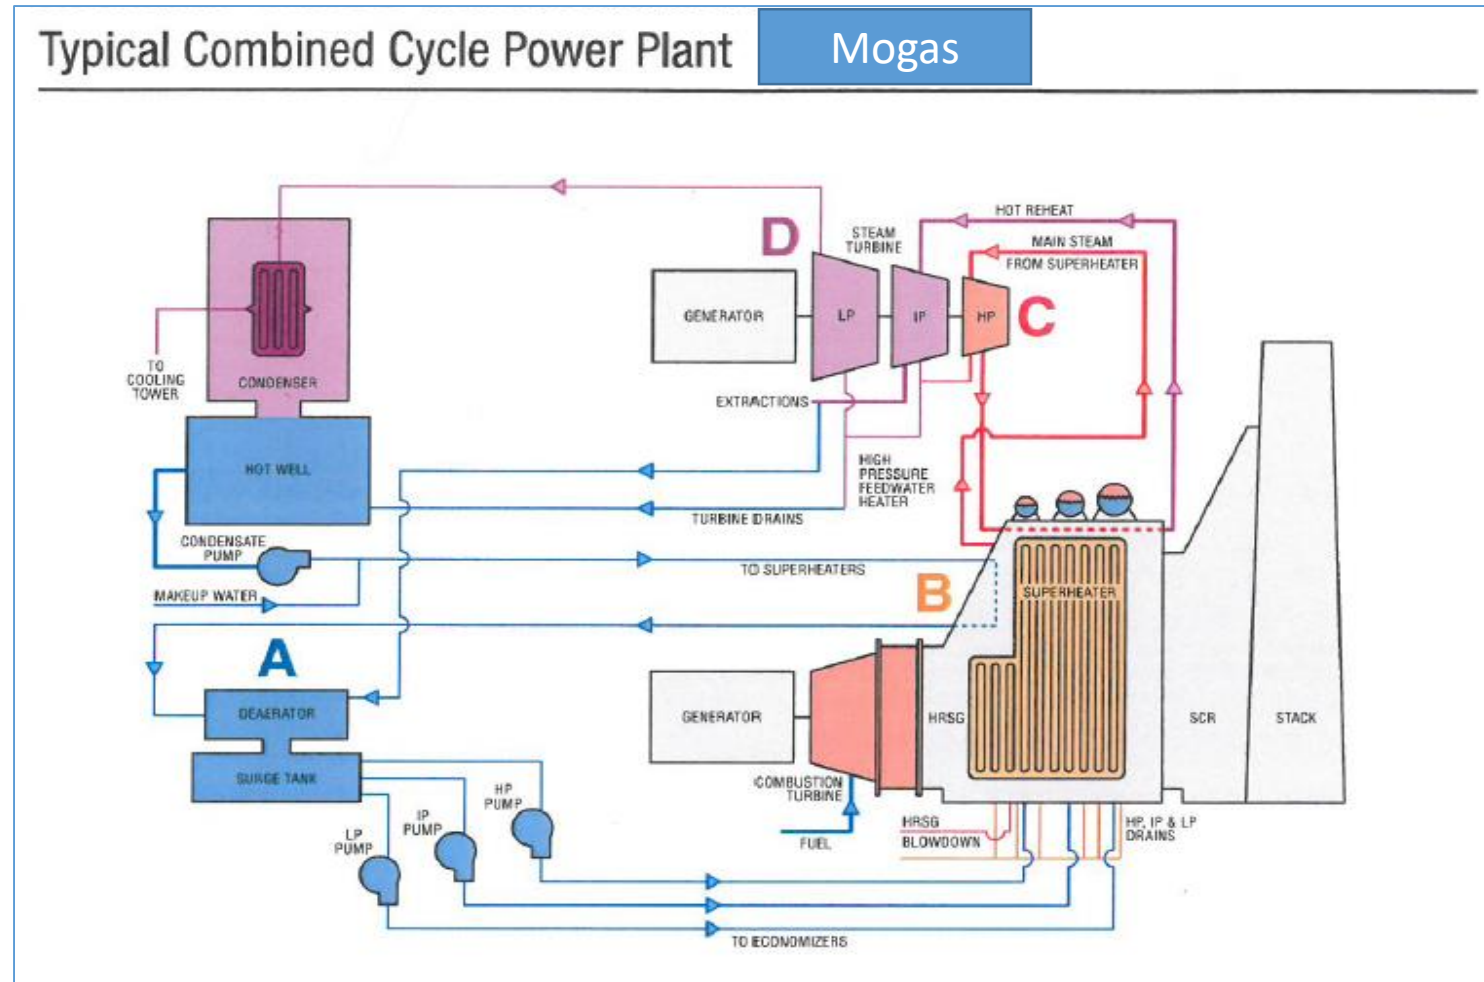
Typical Combined Cycle Power Plant

Mogas

D

STEAM TURBINE

HOT REHEAT

MAIN STEAM

FROM SUPERHEATER

GENERATOR

LP

IP

HP

C

TO COOLING TOWER

CONDENSER

EXTRACTIONS

HOT WELL

HIGH PRESSURE FEEDWATER HEATER

TURBINE DRAINS

CONDENSATE PUMP

TO SUPERHEATERS

MAKEUP WATER

B

SUPERHEATER

A

DEAERATOR

GENERATOR

HRSG

SCR

STACK

SURGE TANK

COMBUSTION TURBINE

HP PUMP

IP PUMP

LP PUMP

FUEL

HRSG BLOWDOWN

HP, IP & LP DRAINS

TO ECONOMIZERS